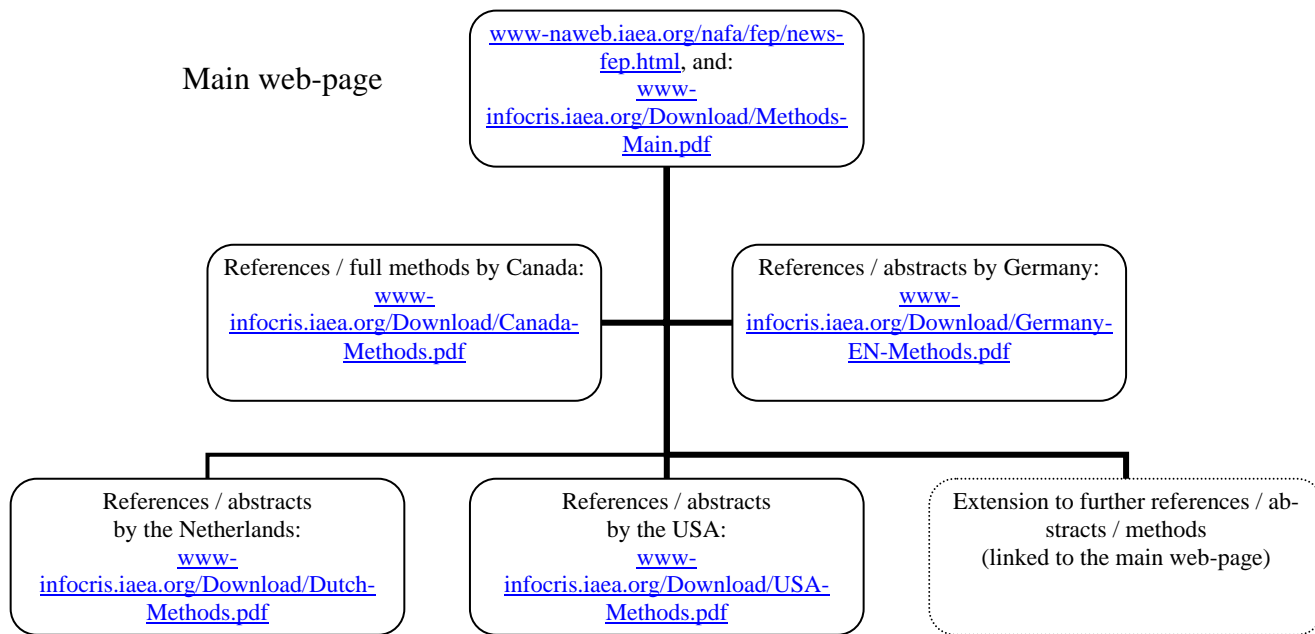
Main web-page

www-naweb.iaea.org/nafa/fep/news-fep.html, and: www-infocris.iaea.org/Download/Methods-Main.pdf

References / full methods by Canada: www-infocris.iaea.org/Download/Canada-Methods.pdf

References / abstracts by Germany: www-infocris.iaea.org/Download/Germany-EN-Methods.pdf

References / abstracts by the Netherlands: www-infocris.iaea.org/Download/Dutch-Methods.pdf

References / abstracts by the USA: www-infocris.iaea.org/Download/USA-Methods.pdf

Extension to further references / abstracts / methods (linked to the main web-page)